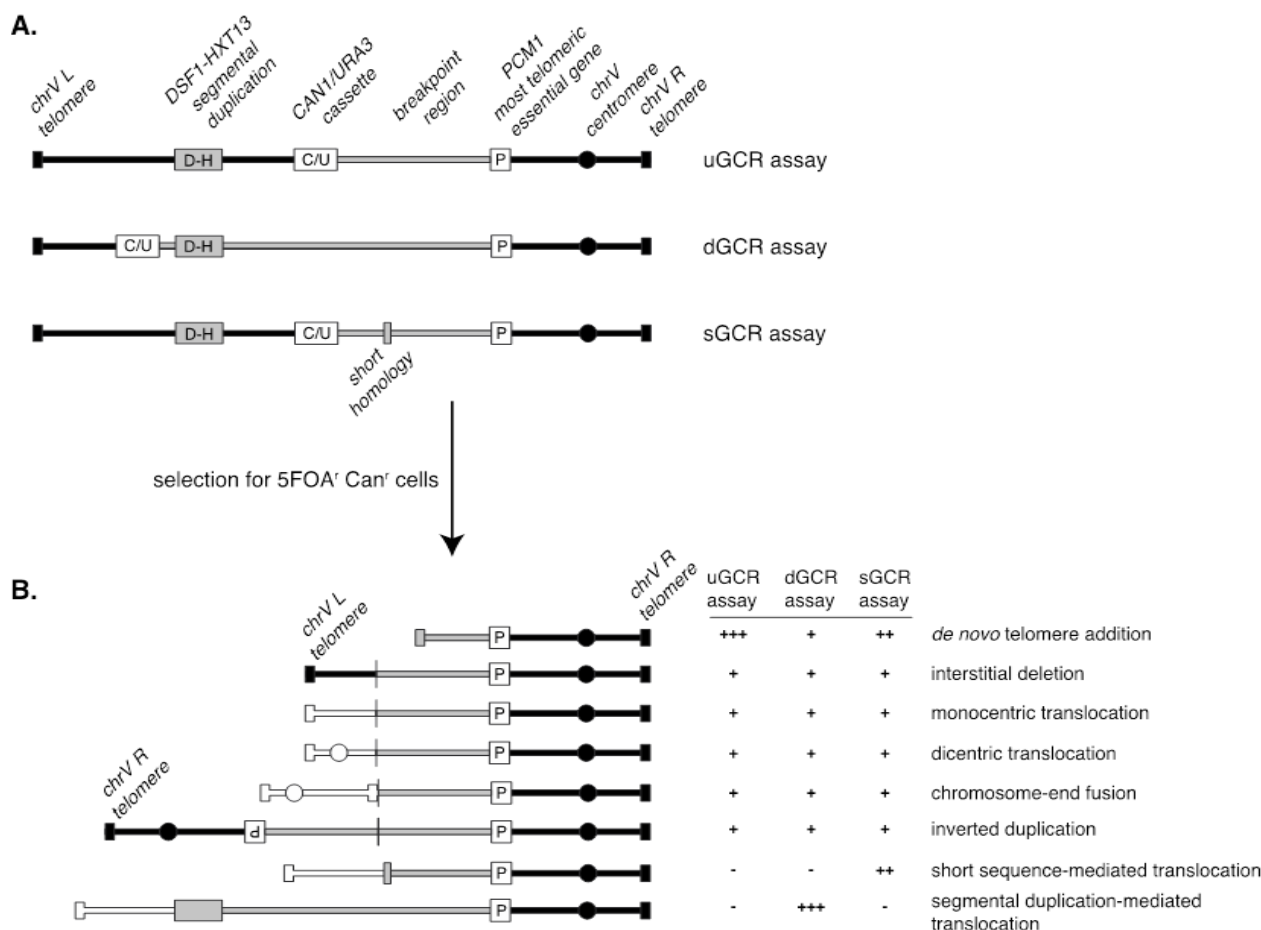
A.

chrV L telomere

DSF1-HXT13 segmental duplication

CAN1/URA3 cassette

breakpoint region

PCM1 most telomeric essential gene

chrV centromere

chrV R telomere

D-H C/U P uGCR assay

C/U D-H P dGCR assay

D-H C/U P sGCR assay

short homology

selection for 5FOA$^r$ Can$^r$ cells

B.

chrV L telomere

chrV R telomere

chrV R telomere

P

| | uGCR assay | dGCR assay | sGCR assay | |
|---|---|---|---|---|
| P | +++ | + | ++ | *de novo* telomere addition |
| P | + | + | + | interstitial deletion |
| P | + | + | + | monocentric translocation |
| P | + | + | + | dicentric translocation |
| P | + | + | + | chromosome-end fusion |
| P P | + | + | + | inverted duplication |
| P | - | - | ++ | short sequence-mediated translocation |
| P | - | +++ | - | segmental duplication-mediated translocation |